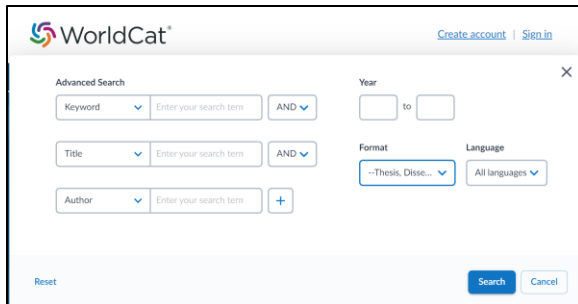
WorldCat®

Create account | Sign in

Advanced Search

Keyword

Enter your search term

AND

Title

Enter your search term

AND

Author

Enter your search term

+

Year

to

Format

--Thesis, Disse...

Language

All languages

×

Reset

Search

Cancel